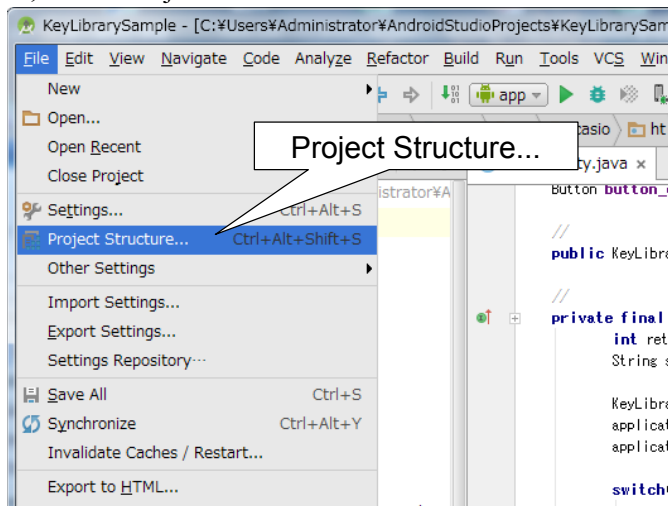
KeyLibrarySample - [C:¥Users¥Administrator¥AndroidStudioProjects¥KeyLibrarySamp

File Edit View Navigate Code Analyze Refactor Build Run Tools VCS Win

New
Open...
Open Recent
Close Project
Settings... Ctrl+Alt+S
Project Structure... Ctrl+Alt+Shift+S
Other Settings
Import Settings...
Export Settings...
Settings Repository...
Save All Ctrl+S
Synchronize Ctrl+Alt+Y
Invalidate Caches / Restart...
Export to HTML...

Project Structure...

app

casio ht
istrator¥A
ty.java ×

Button button_

//
public KeyLibr

//
private final
int ret
String s

KeyLibra
applica
applica

switch